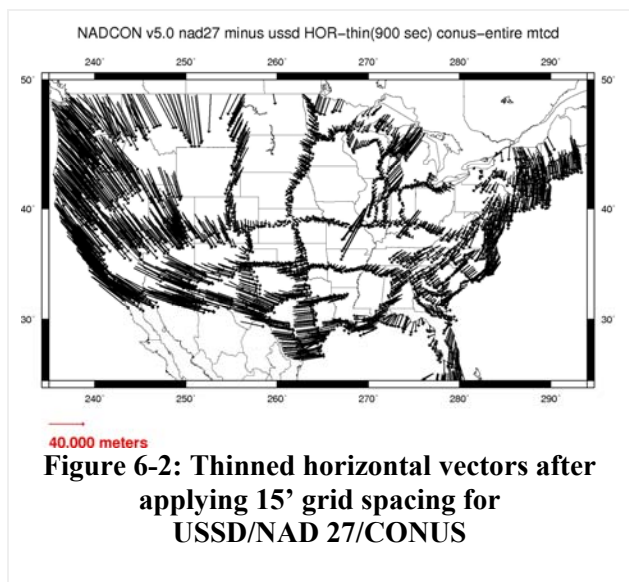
NADCON v5.0 nad27 minus ussd HOR−thin(900 sec) conus−entire mtcd

240˚ 250˚ 260˚ 270˚ 280˚ 290˚

50˚ 50˚

40˚ 40˚

30˚ 30˚

240˚ 250˚ 260˚ 270˚ 280˚ 290˚

40.000 meters

**Figure 6-2: Thinned horizontal vectors after applying 15’ grid spacing for USSD/NAD 27/CONUS**